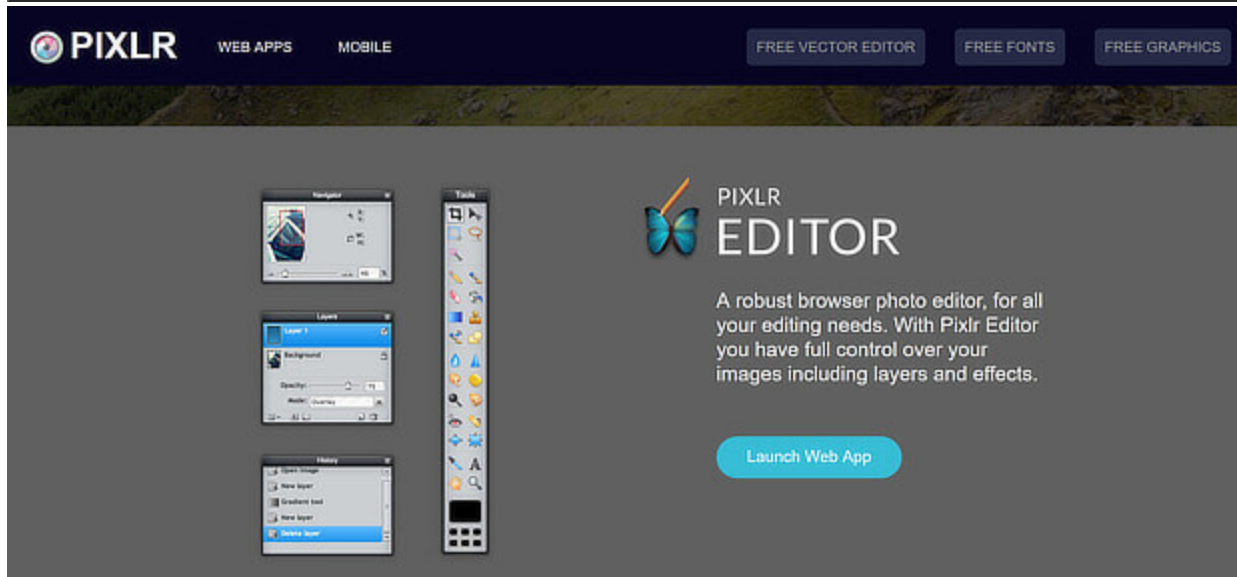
PIXLR WEB APPS MOBILE FREE VECTOR EDITOR FREE FONTS FREE GRAPHICS

Navigator

Layers

Layer 1

Background

Opacity:

Mode: Overlay

History

Open image

New layer

Gradient tool

New layer

Delete layer

Tools

PIXLR
EDITOR

A robust browser photo editor, for all your editing needs. With Pixlr Editor you have full control over your images including layers and effects.

Launch Web App